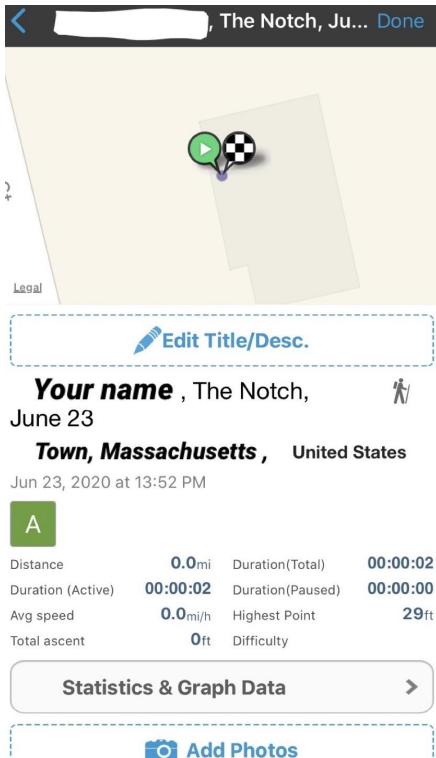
<, The Notch, Ju... Done

Legal

Edit Title/Desc.

Your name , The Notch, June 23

Town, Massachusetts , United States

Jun 23, 2020 at 13:52 PM

A

| | | | |
|---|---|---|---|
| Distance | 0.0mi | Duration(Total) | 00:00:02 |
| Duration (Active) | 00:00:02 | Duration(Paused) | 00:00:00 |
| Avg speed | 0.0mi/h | Highest Point | 29ft |
| Total ascent | 0ft | Difficulty | |

Statistics & Graph Data >

Add Photos